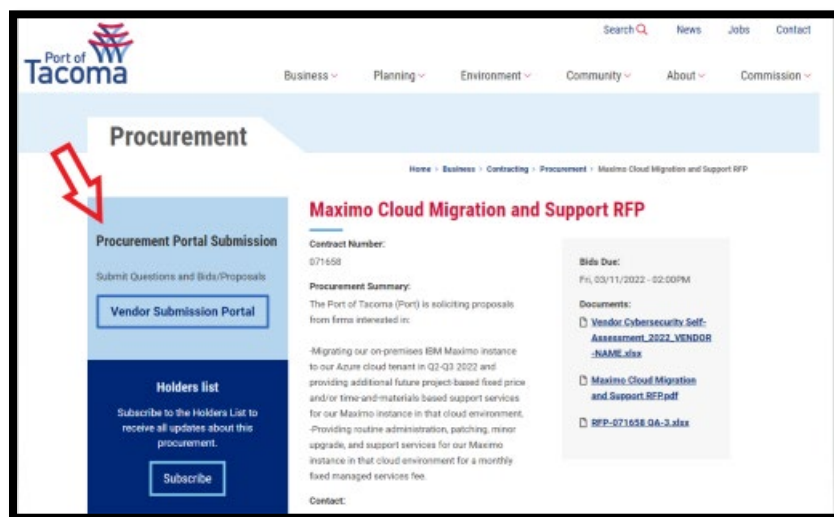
Port of Tacoma

Search News Jobs Contact

Business Planning Environment Community About Commission

Procurement

Home > Business > Contracting > Procurement > Maximo Cloud Migration and Support RFP

Procurement Portal Submission

Submit Questions and Bids/Proposals

Vendor Submission Portal

Holders list

Subscribe to the Holders List to receive all updates about this procurement.

Subscribe

Maximo Cloud Migration and Support RFP

Contract Number:

071658

Procurement Summary:

The Port of Tacoma (Port) is soliciting proposals from firms interested in:

-Migrating our on-premises IBM Maximo instance to our Azure cloud tenant in Q2-Q3 2022 and providing additional future project-based fixed price and/or time-and-materials based support services for our Maximo instance in that cloud environment.
-Providing routine administration, patching, minor upgrade, and support services for our Maximo instance in that cloud environment for a monthly fixed managed services fee.

Contact:

Bids Due:

Fri, 03/11/2022 - 02:00PM

Documents:

Vendor Cybersecurity Self-Assessment_2022_VENDOR-NAME.xlsx

Maximo Cloud Migration and Support RFP.pdf

RFP-071658 QA-3.xlsx